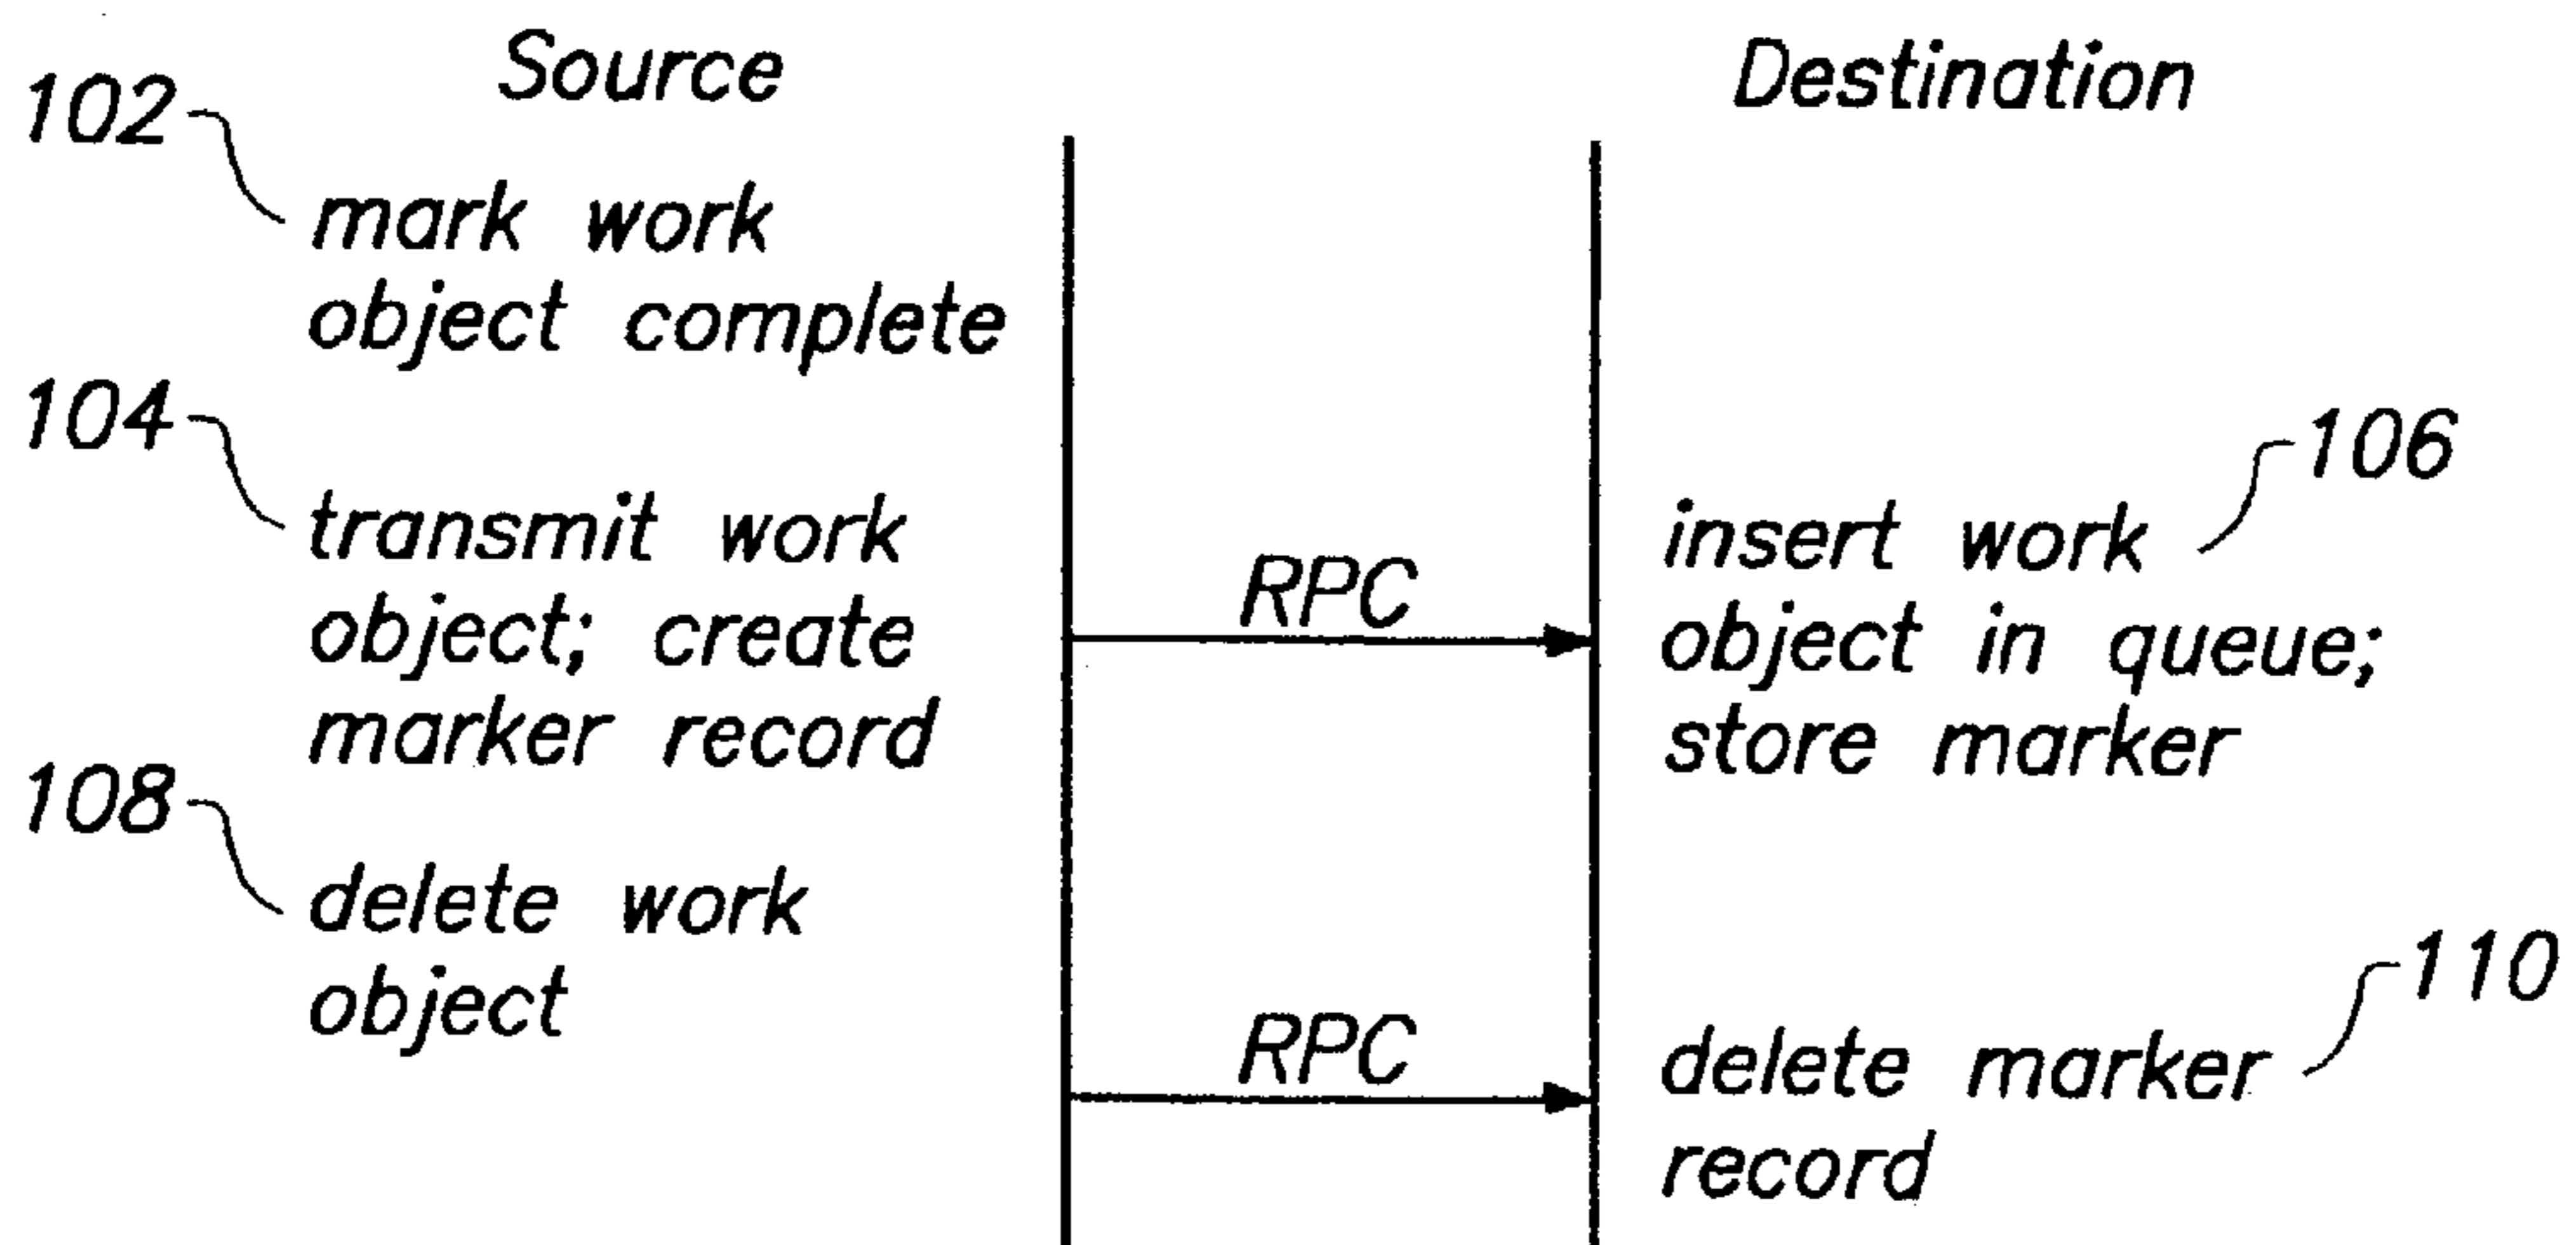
Source

Destination

102

mark work object complete

104

transmit work object; create marker record

RPC

insert work object in queue; store marker

106

108

delete work object

RPC

delete marker record

110